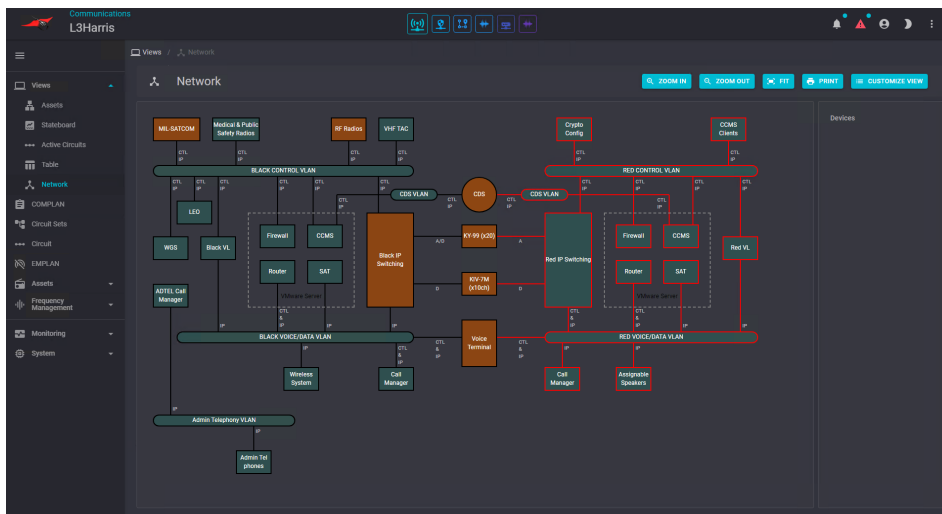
Communications
L3Harris

Views / Network

Views
Assets
Stateboard
Active Circuits
Table
Network
COMPLAN
Circuit Sets
Circuit
EMPLAN
Assets
Frequency Management
Monitoring
System

Network

ZOOM IN
ZOOM OUT
FIT
PRINT
CUSTOMIZE VIEW

Devices

MIL-SATCOM
Medical & Public Safety Radios
RF Radios
VHF TAC
Crypto Config
CCMS Clients

CTL IP
CTL IP
CTL IP
CTL IP
CTL IP
CTL IP

BLACK CONTROL VLAN
RED CONTROL VLAN

CTL IP
CTL IP
CTL IP
CTL IP
CTL IP
CTL IP
CTL IP
CTL IP
CTL IP
CTL IP
CTL IP

CDS VLAN
CDS
CDS VLAN

LEO
WGS
Black VL
Firewall
CCMS
Router
SAT
VMware Server
Black IP Switching
KY-99 (x20)
KIV-7M (x10ch)
Red IP Switching
Firewall
CCMS
Router
SAT
VMware Server
Red VL

A/D
A
D
D

ADTEL Call Manager

CTL & IP
CTL & IP
CTL & IP
CTL & IP

IP
IP
IP
IP
IP

BLACK VOICE/DATA VLAN
Voice Terminal
RED VOICE/DATA VLAN

CTL & IP
CTL & IP
CTL & IP

Wireless System
Call Manager
Call Manager
Assignable Speakers

IP
IP
IP

Admin Telephony VLAN
IP
Admin Tel phones